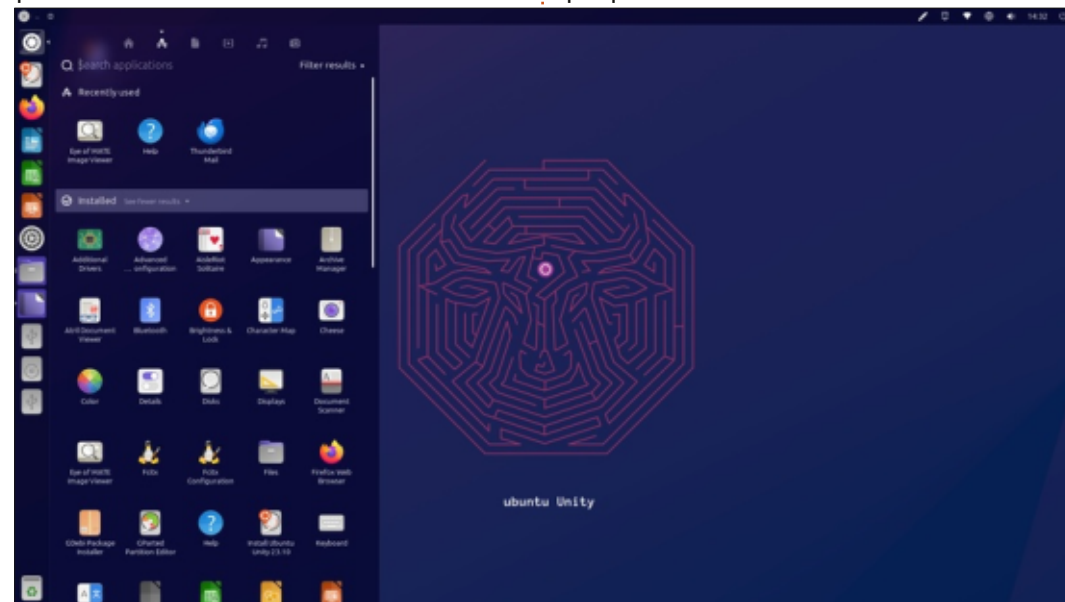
14:32

Search applications

Filter results

Recently used

Eye of MATE Image Viewer

Help

Thunderbird Mail

Installed

See fewer results

Additional Drivers

Advanced ... onfiguration

AisleRiot Solitaire

Appearance

Archive Manager

Atril Document Viewer

Bluetooth

Brightness & Lock

Character Map

Cheese

Color

Details

Disks

Displays

Document Scanner

Eye of MATE Image Viewer

Fcitx

Fcitx Configuration

Files

Firefox Web Browser

GDebi Package Installer

GParted Partition Editor

Help

Install Ubuntu Unity 23.10

Keyboard

ubuntu Unity